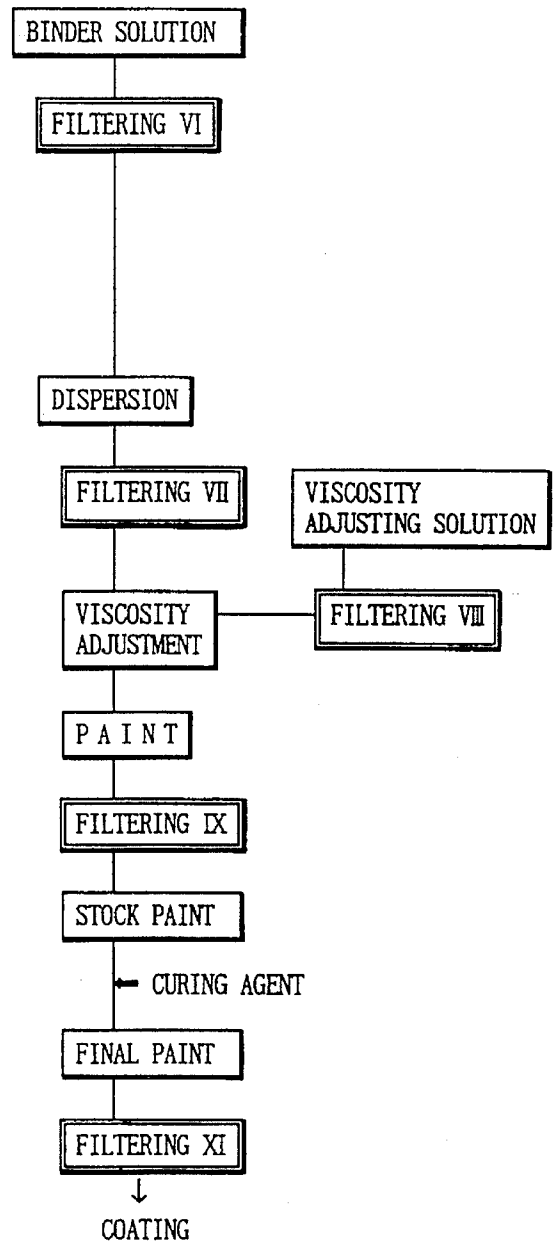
BINDER SOLUTION

FILTERING VI

DISPERSION

FILTERING VII

VISCOSITY ADJUSTING SOLUTION

VISCOSITY ADJUSTMENT

FILTERING VIII

P A I N T

FILTERING IX

STOCK PAINT

CURING AGENT

FINAL PAINT

FILTERING XI

COATING